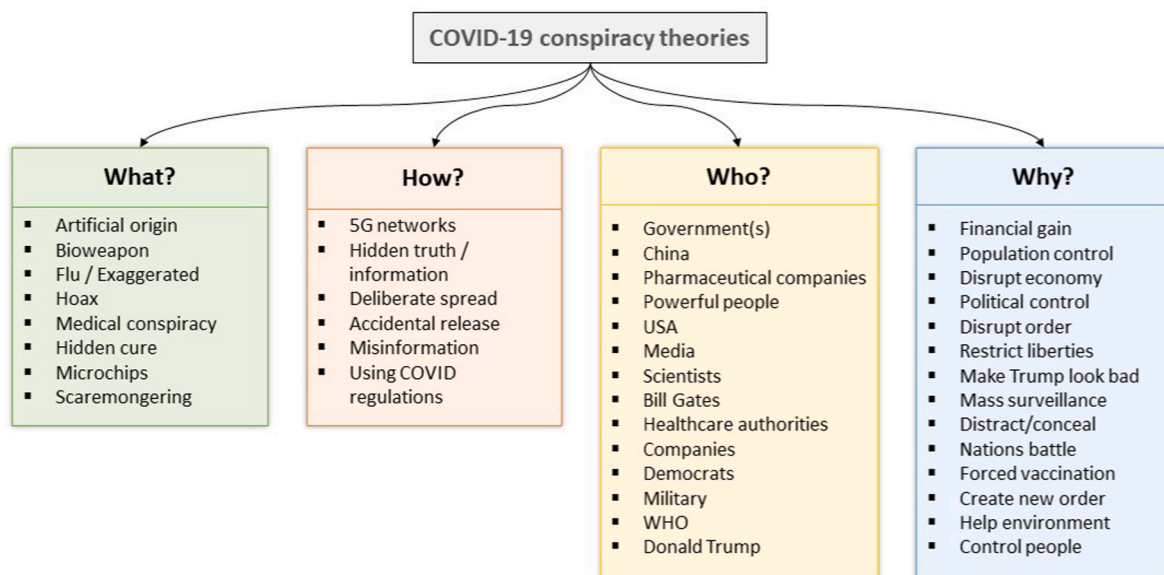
COVID-19 conspiracy theories

What?

- Artificial origin
- Bioweapon
- Flu / Exaggerated
- Hoax
- Medical conspiracy
- Hidden cure
- Microchips
- Scaremongering

How?

- 5G networks
- Hidden truth / information
- Deliberate spread
- Accidental release
- Misinformation
- Using COVID regulations

Who?

- Government(s)
- China
- Pharmaceutical companies
- Powerful people
- USA
- Media
- Scientists
- Bill Gates
- Healthcare authorities
- Companies
- Democrats
- Military
- WHO
- Donald Trump

Why?

- Financial gain
- Population control
- Disrupt economy
- Political control
- Disrupt order
- Restrict liberties
- Make Trump look bad
- Mass surveillance
- Distract/conceal
- Nations battle
- Forced vaccination
- Create new order
- Help environment
- Control people